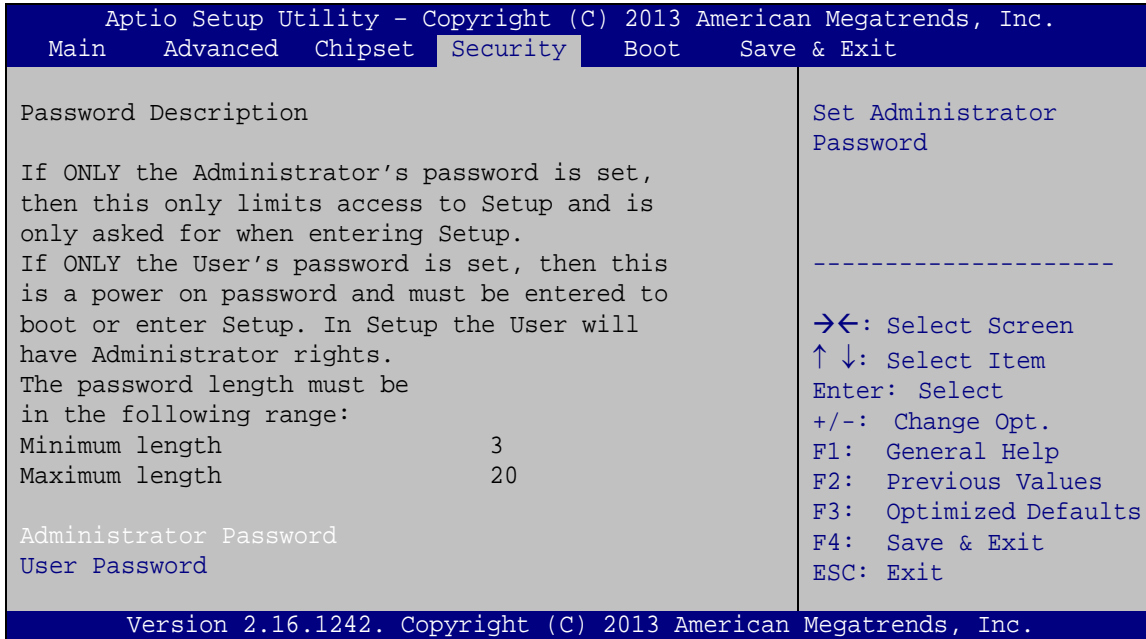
Aptio Setup Utility – Copyright (C) 2013 American Megatrends, Inc.
Main Advanced Chipset Security Boot Save & Exit

Password Description

If ONLY the Administrator's password is set, then this only limits access to Setup and is only asked for when entering Setup.
If ONLY the User's password is set, then this is a power on password and must be entered to boot or enter Setup. In Setup the User will have Administrator rights.
The password length must be in the following range:
Minimum length 3
Maximum length 20

Administrator Password
User Password

Set Administrator Password

---------------------

→←: Select Screen
↑ ↓: Select Item
Enter: Select
+/-: Change Opt.
F1: General Help
F2: Previous Values
F3: Optimized Defaults
F4: Save & Exit
ESC: Exit

Version 2.16.1242. Copyright (C) 2013 American Megatrends, Inc.